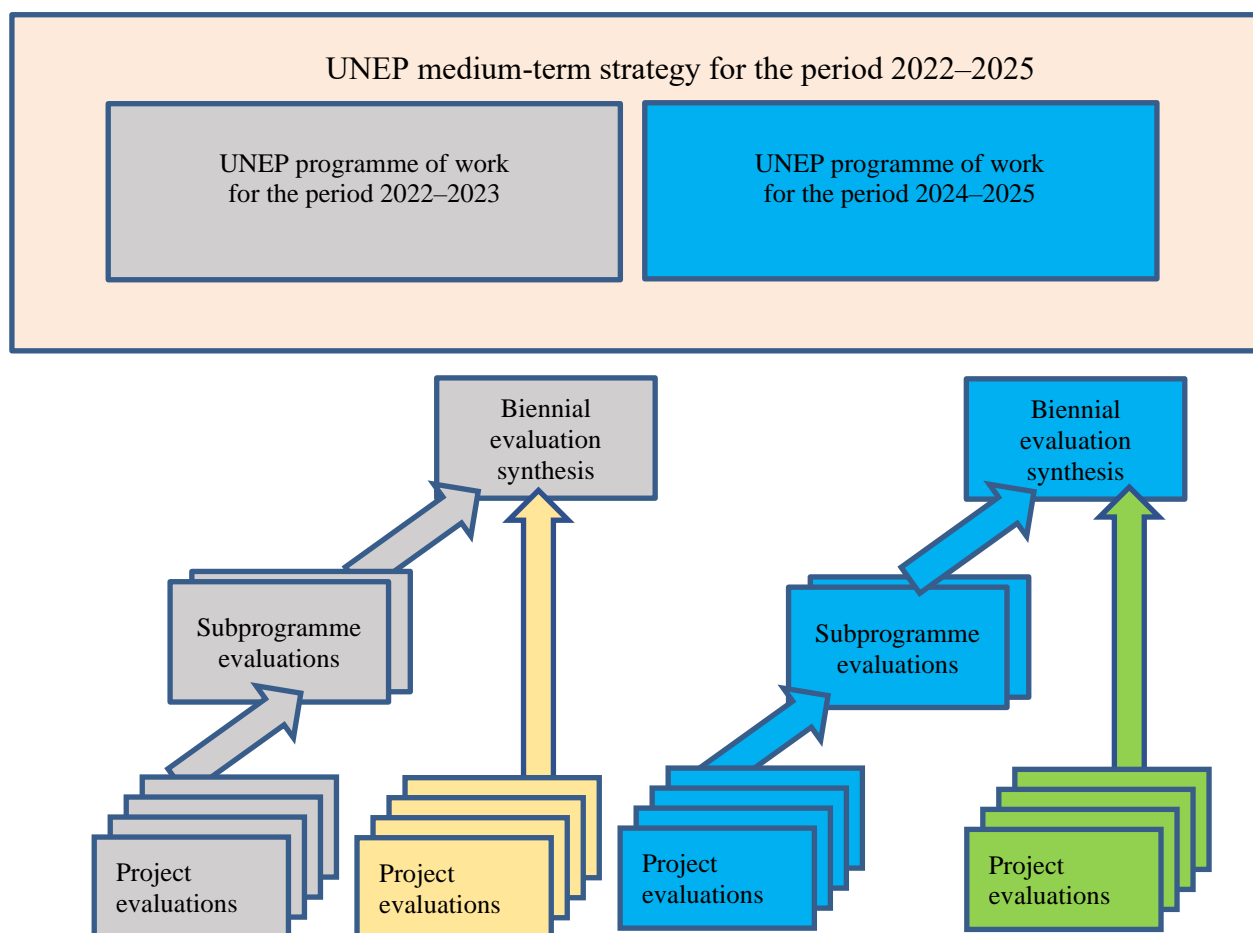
UNEP medium-term strategy for the period 2022–2025

UNEP programme of work for the period 2022–2023

UNEP programme of work for the period 2024–2025

Biennial evaluation synthesis

Biennial evaluation synthesis

Subprogramme evaluations

Subprogramme evaluations

Project evaluations

Project evaluations

Project evaluations

Project evaluations